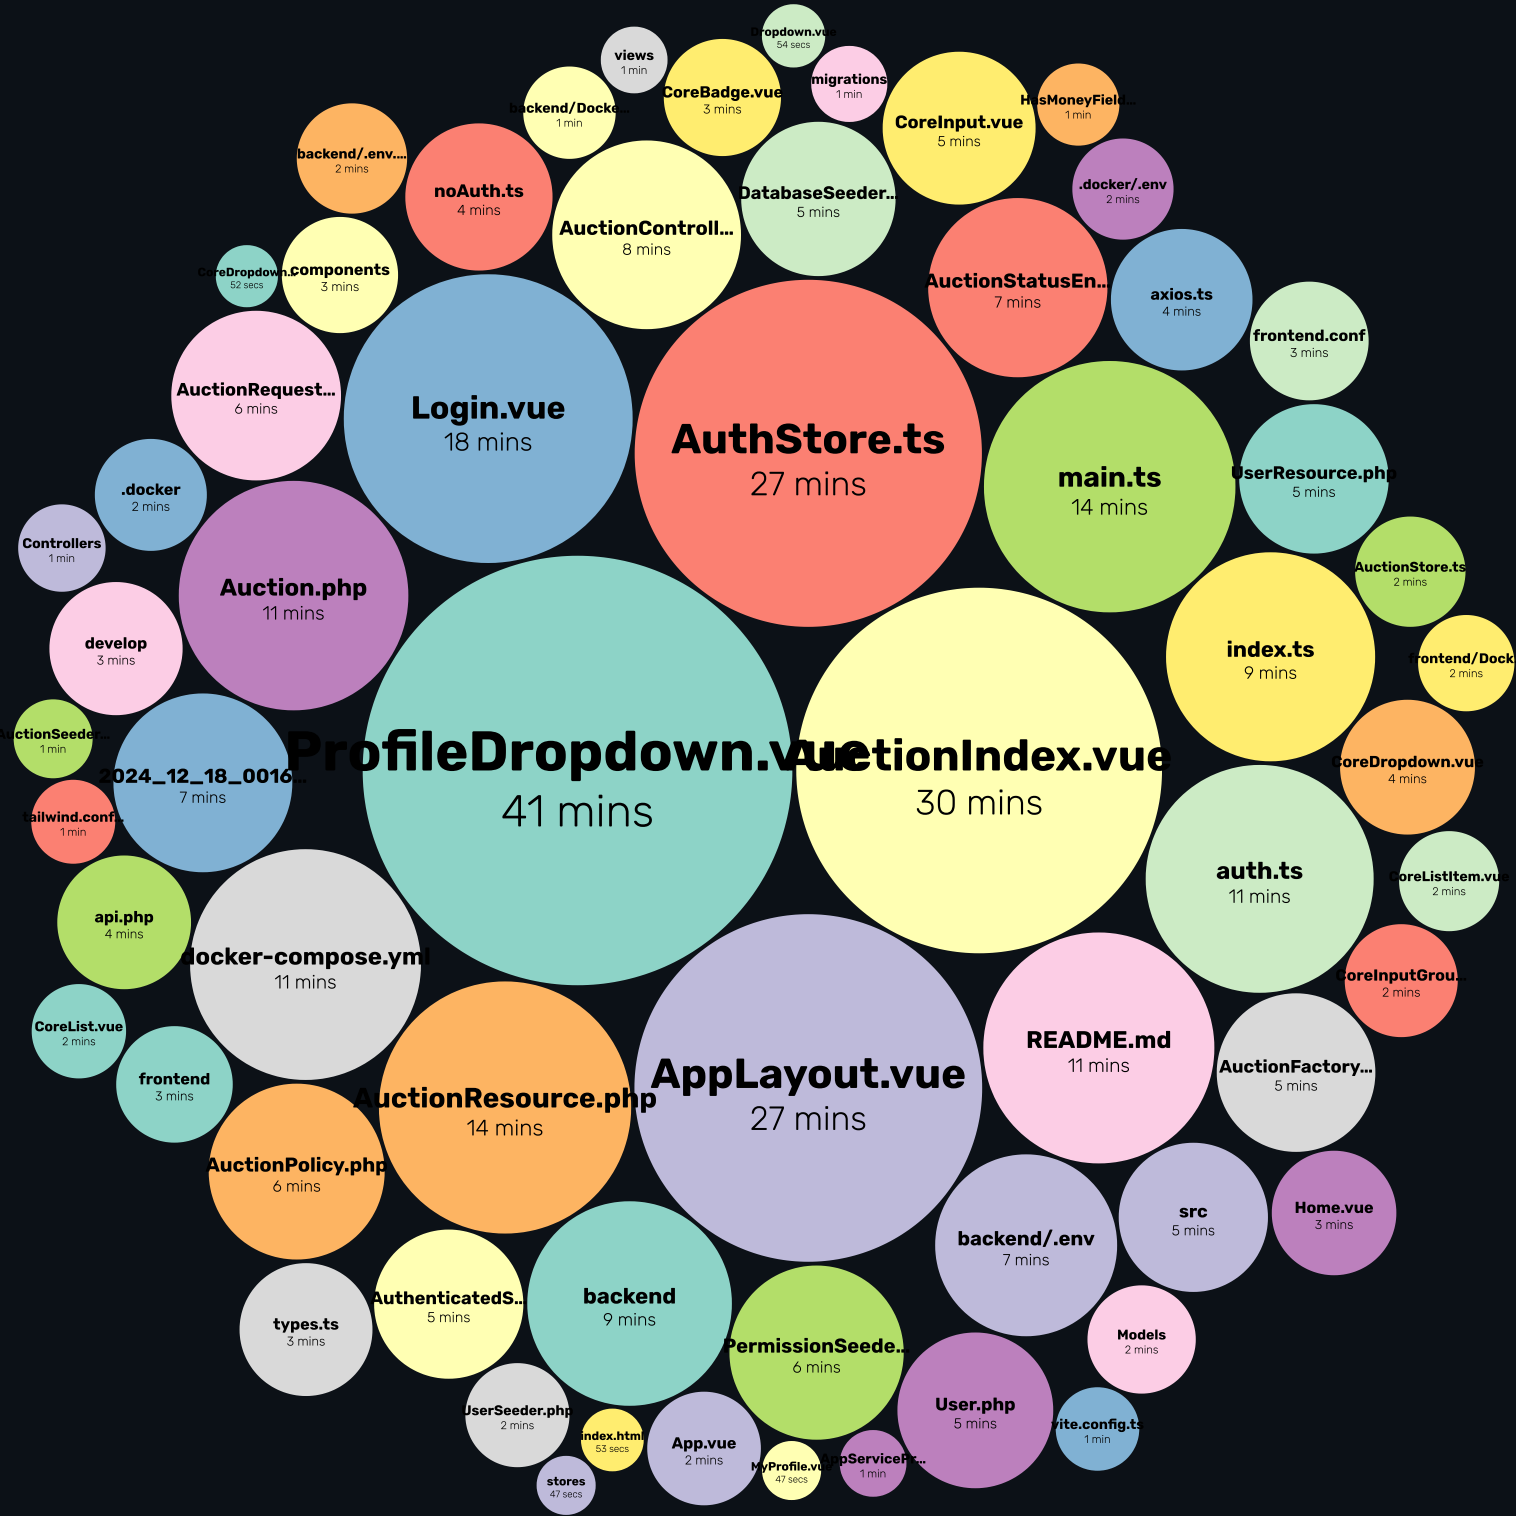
Dropdown.vue
54 secs

views
1 min

CoreBadge.vue
3 mins

migrations
1 min

backend/Docke...
1 min

CoreInput.vue
5 mins

HasMoneyField...
1 min

backend/.env....
2 mins

noAuth.ts
4 mins

AuctionControll...
8 mins

DatabaseSeeder...
5 mins

.docker/.env
2 mins

CoreDropdown...
52 secs

components
3 mins

AuctionStatusEn...
7 mins

axios.ts
4 mins

frontend.conf
3 mins

AuctionRequest...
6 mins

Login.vue
18 mins

AuthStore.ts
27 mins

main.ts
14 mins

UserResource.php
5 mins

.docker
2 mins

Controllers
1 min

Auction.php
11 mins

AuctionStore.ts
2 mins

index.ts
9 mins

develop
3 mins

frontend/Dock
2 mins

AuctionSeeder...
1 min

ProfileDropdown.vue
41 mins

AuctionIndex.vue
30 mins

CoreDropdown.vue
4 mins

2024_12_18_0016...
7 mins

tailwind.confi...
1 min

auth.ts
11 mins

CoreListItem.vue
2 mins

api.php
4 mins

docker-compose.yml
11 mins

CoreInputGrou...
2 mins

CoreList.vue
2 mins

README.md
11 mins

frontend
3 mins

AppLayout.vue
27 mins

AuctionFactory...
5 mins

AuctionResource.php
14 mins

AuctionPolicy.php
6 mins

src
5 mins

Home.vue
3 mins

backend/.env
7 mins

types.ts
3 mins

AuthenticatedS...
5 mins

backend
9 mins

PermissionSeede...
6 mins

Models
2 mins

User.php
5 mins

UserSeeder.php
2 mins

index.html
53 secs

App.vue
2 mins

vite.config.ts
1 min

MyProfile.vue
47 secs

AppServicePr...
1 min

stores
47 secs